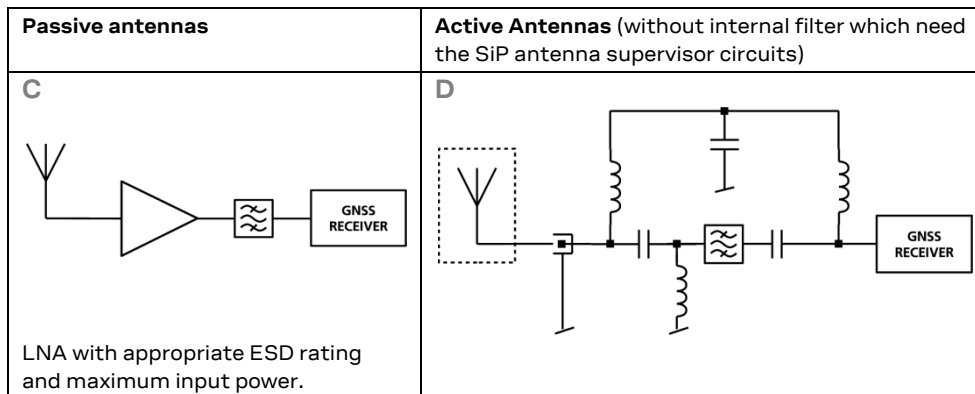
| Passive antennas | Active Antennas (without internal filter which need the SiP antenna supervisor circuits) |
|---|---|
| C | D |
| GNSS RECEIVER | GNSS RECEIVER |
| LNA with appropriate ESD rating and maximum input power. | |